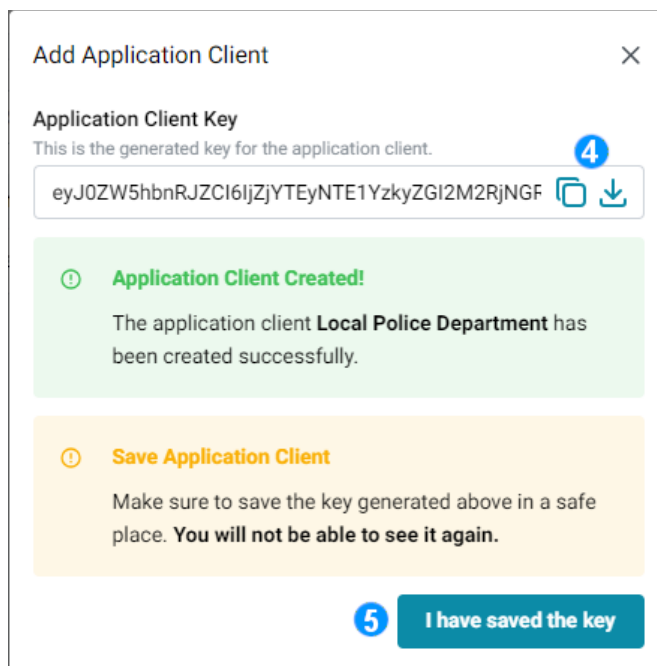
Add Application Client

×

Application Client Key

This is the generated key for the application client.

4

eyJ0ZW5hbnRJZCI6IjZjYTEyNTE1YzkyZGI2M2RjNGF

Application Client Created!

The application client **Local Police Department** has been created successfully.

Save Application Client

Make sure to save the key generated above in a safe place. **You will not be able to see it again.**

5

I have saved the key